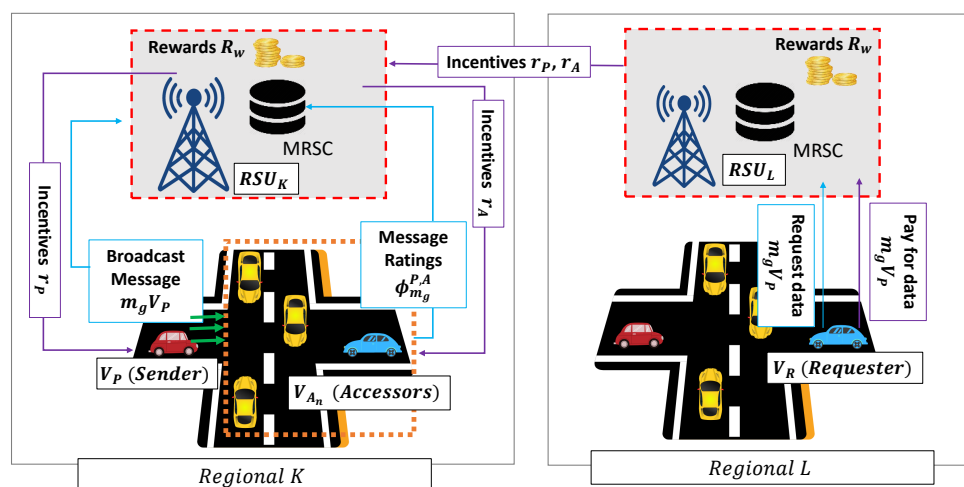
Rewards $R_w$

MRSC

$RSU_K$

Incentives $r_P, r_A$

Incentives $r_A$

Incentives $r_P$

Broadcast Message $m_g V_P$

Message Ratings $\phi^{P,A}_{m_g}$

$V_P$ $(Sender)$

$V_{A_n}$ $(Accessors)$

Regional K

Rewards $R_w$

MRSC

$RSU_L$

Request data $m_g V_P$

Pay for data $m_g V_P$

$V_R$ $(Requester)$

Regional L